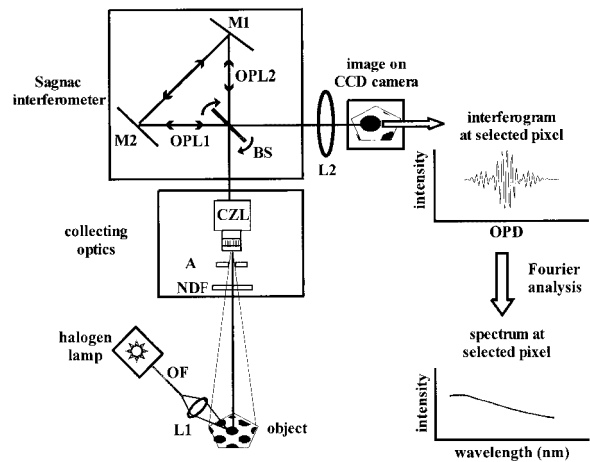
M1

OPL2

Sagnac interferometer

M2

OPL1

BS

L2

image on CCD camera

interferogram at selected pixel

intensity

OPD

CZL

collecting optics

A

NDF

Fourier analysis

halogen lamp

OF

L1

object

spectrum at selected pixel

intensity

wavelength (nm)